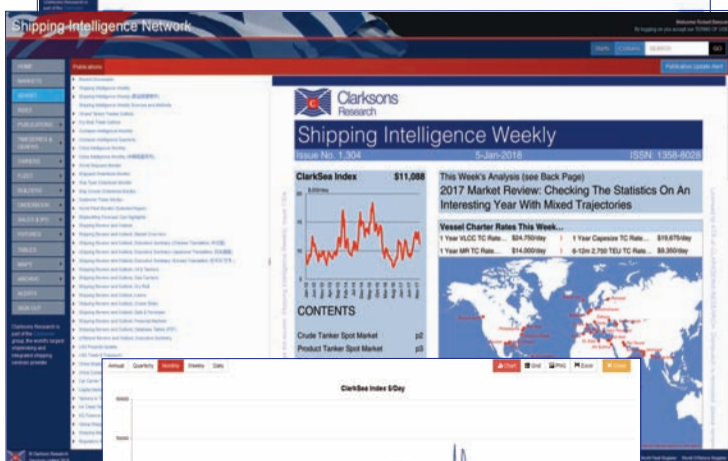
Shipping Intelligence Network

HOME
MARKETS
SEARCH
INDEX
PUBLICATIONS
TIMESERIES & GRAPHS
OWNERS
FLEET
BUILDERS
ORDERBOOK
SALES & S&P
FIXTURES
TABLES
MAPS
ARCHIVE
ALERTS
SIGN OUT

Publications

Publication Update Alert

Clarksons Research

Shipping Intelligence Weekly

Issue No. 1,304 5-Jan-2018 ISSN: 1358-8028

ClarkSea Index $11,088

This Week's Analysis (see Back Page)

2017 Market Review: Checking The Statistics On An Interesting Year With Mixed Trajectories

Vessel Charter Rates This Week...

1 Year VLCC TC Rate... $24,750/day
1 Year Capesize TC Rate... $15,675/day
1 Year MR TC Rate... $14,000/day
6-12m 2,750 TEU TC Rate... $9,350/day

CONTENTS

Crude Tanker Spot Market p2
Product Tanker Spot Market p3

Annual Quarterly Monthly Weekly Daily

Chart Grid Print Excel Close

ClarkSea Index $/Day